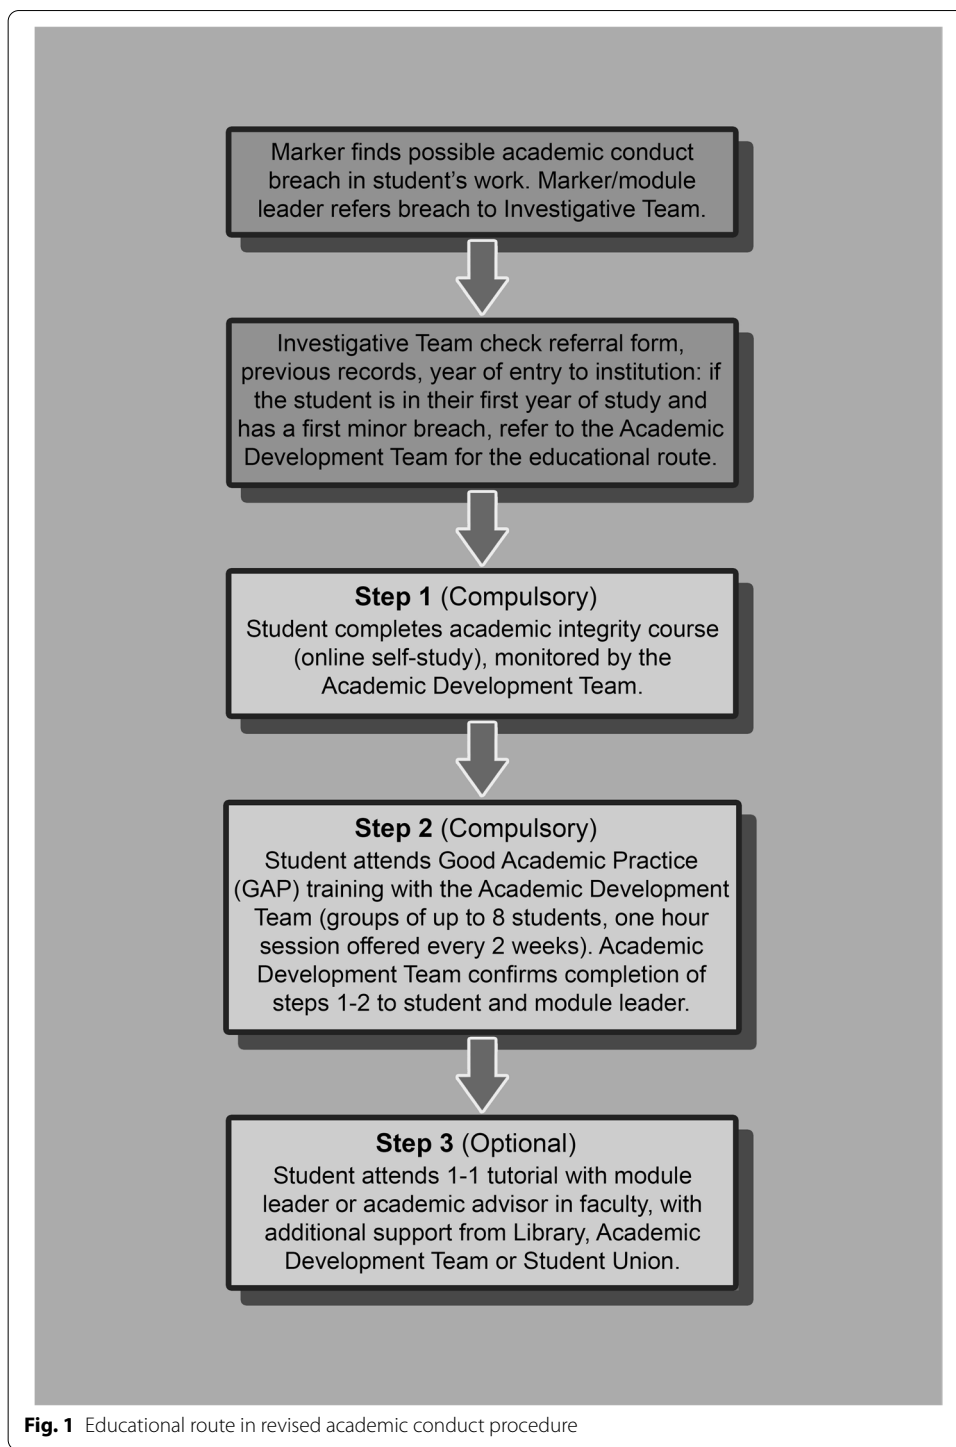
Marker finds possible academic conduct breach in student's work. Marker/module leader refers breach to Investigative Team.

Investigative Team check referral form, previous records, year of entry to institution: if the student is in their first year of study and has a first minor breach, refer to the Academic Development Team for the educational route.

**Step 1** (Compulsory)
Student completes academic integrity course (online self-study), monitored by the Academic Development Team.

**Step 2** (Compulsory)
Student attends Good Academic Practice (GAP) training with the Academic Development Team (groups of up to 8 students, one hour session offered every 2 weeks). Academic Development Team confirms completion of steps 1-2 to student and module leader.

**Step 3** (Optional)
Student attends 1-1 tutorial with module leader or academic advisor in faculty, with additional support from Library, Academic Development Team or Student Union.

**Fig. 1** Educational route in revised academic conduct procedure